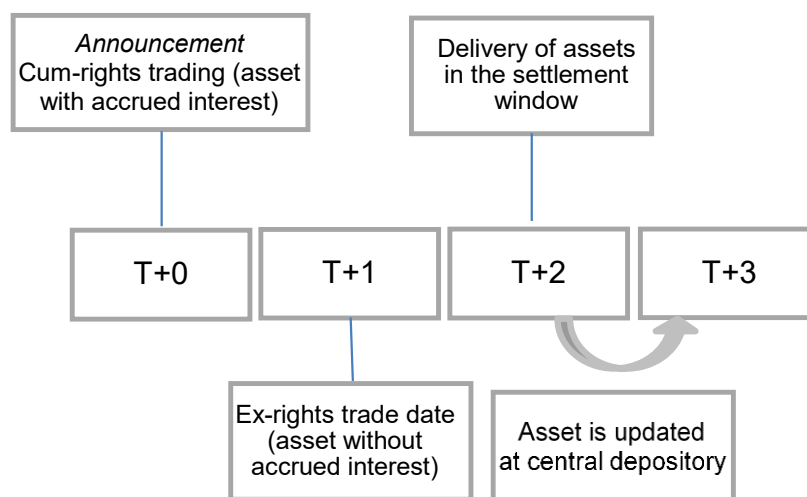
Announcement
Cum-rights trading (asset with accrued interest)

Delivery of assets in the settlement window

T+0

T+1

T+2

T+3

Ex-rights trade date (asset without accrued interest)

Asset is updated at central depository